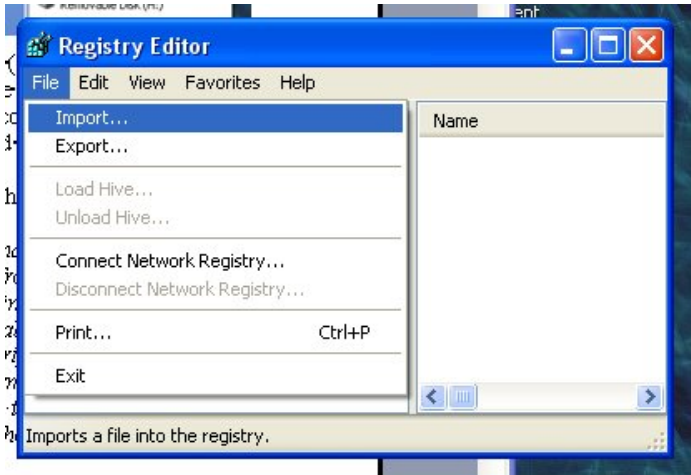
Removable Disk (H:)

ent

Registry Editor

File Edit View Favorites Help

Import...
Export...
Load Hive...
Unload Hive...
Connect Network Registry...
Disconnect Network Registry...
Print... Ctrl+P
Exit

Name

Imports a file into the registry.